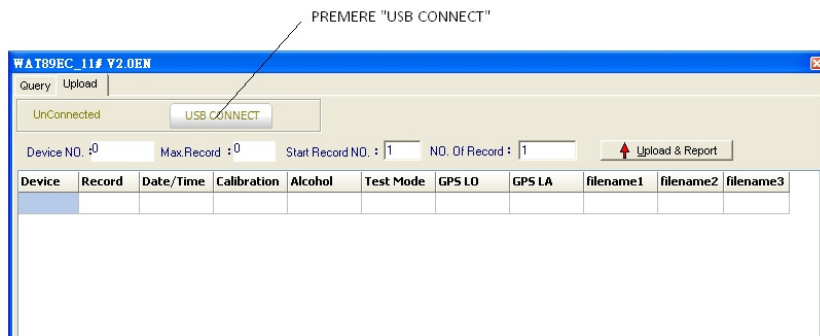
PREMERE "USB CONNECT"

WAT89EC_11# V2.0EN

Query Upload

UnConnected USB CONNECT

Device NO. :0 Max.Record :0 Start Record NO. : 1 NO. Of Record : 1 Upload & Report

| Device | Record | Date/Time | Calibration | Alcohol | Test Mode | GPS LO | GPS LA | filename1 | filename2 | filename3 |
|---|---|---|---|---|---|---|---|---|---|---|
| | | | | | | | | | | |